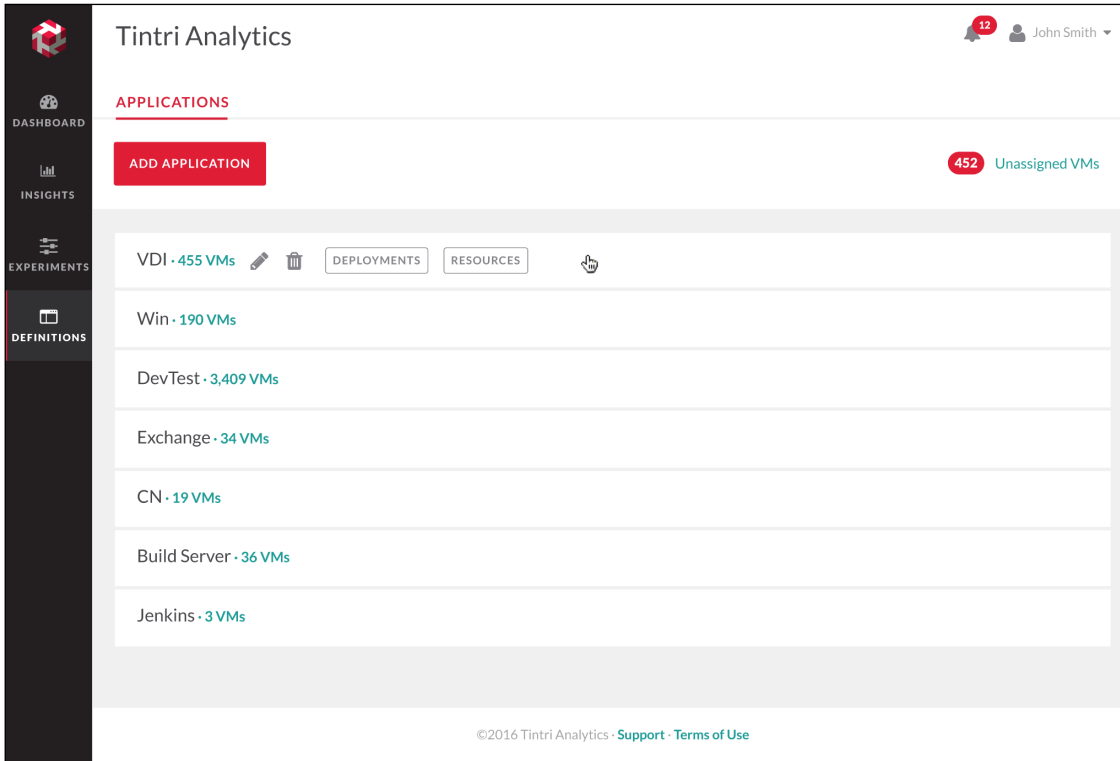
DASHBOARD

INSIGHTS

EXPERIMENTS

DEFINITIONS

Tintri Analytics

12 John Smith

APPLICATIONS

ADD APPLICATION

452 Unassigned VMs

VDI · 455 VMs DEPLOYMENTS RESOURCES

Win · 190 VMs

DevTest · 3,409 VMs

Exchange · 34 VMs

CN · 19 VMs

Build Server · 36 VMs

Jenkins · 3 VMs

©2016 Tintri Analytics · Support · Terms of Use